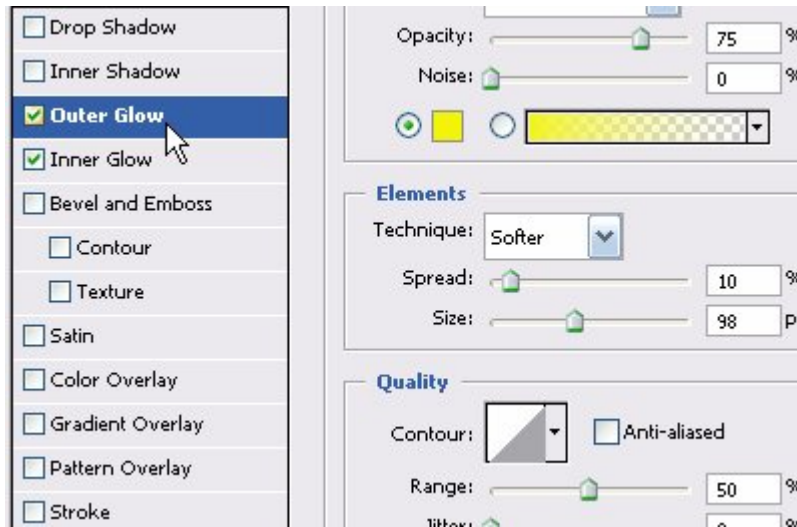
Drop Shadow
Inner Shadow
Outer Glow
Inner Glow
Bevel and Emboss
Contour
Texture
Satin
Color Overlay
Gradient Overlay
Pattern Overlay
Stroke

Opacity: 75 %
Noise: 0 %

Elements
Technique: Softer
Spread: 10 %
Size: 98 P

Quality
Contour: Anti-aliased
Range: 50 %
Jitter: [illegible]